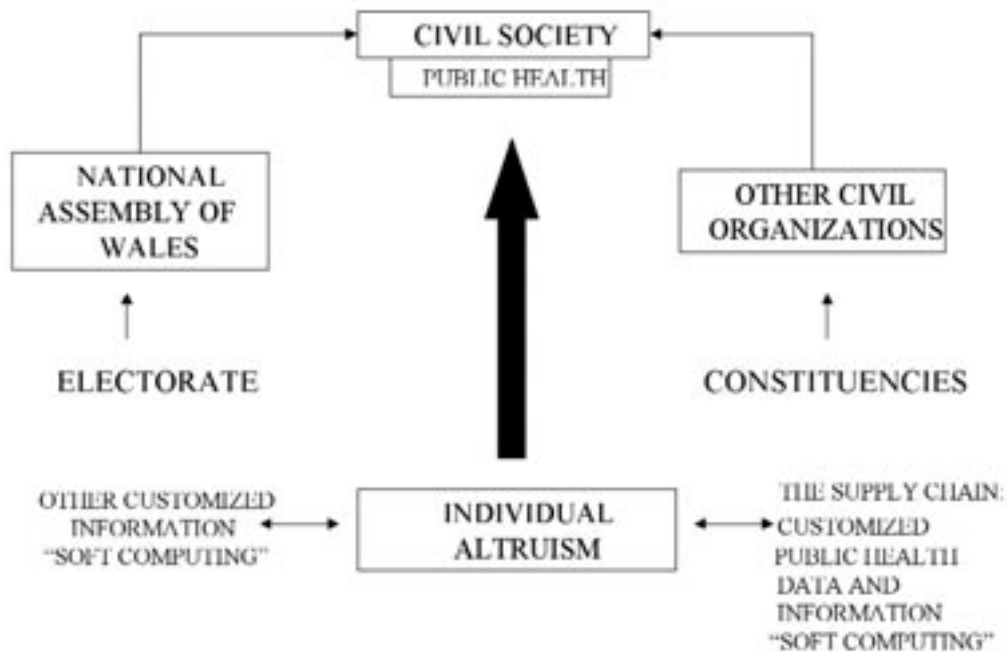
CIVIL SOCIETY
PUBLIC HEALTH

NATIONAL ASSEMBLY OF WALES

OTHER CIVIL ORGANIZATIONS

ELECTORATE

CONSTITUENCIES

OTHER CUSTOMIZED INFORMATION "SOFT COMPUTING"

INDIVIDUAL ALTRUISM

THE SUPPLY CHAIN: CUSTOMIZED PUBLIC HEALTH DATA AND INFORMATION "SOFT COMPUTING"